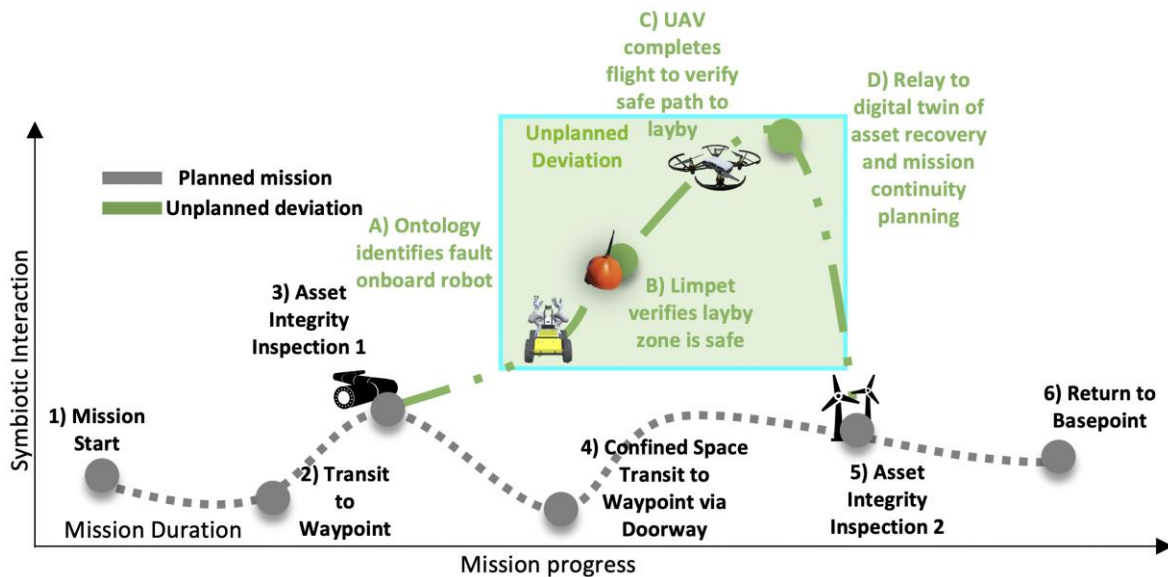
C) UAV completes flight to verify safe path to layby

D) Relay to digital twin of asset recovery and mission continuity planning

Unplanned Deviation

Planned mission
Unplanned deviation

A) Ontology identifies fault onboard robot

B) Limpet verifies layby zone is safe

3) Asset Integrity Inspection 1

Symbiotic Interaction

1) Mission Start

2) Transit to Waypoint

4) Confined Space Transit to Waypoint via Doorway

5) Asset Integrity Inspection 2

6) Return to Basepoint

Mission Duration

Mission progress